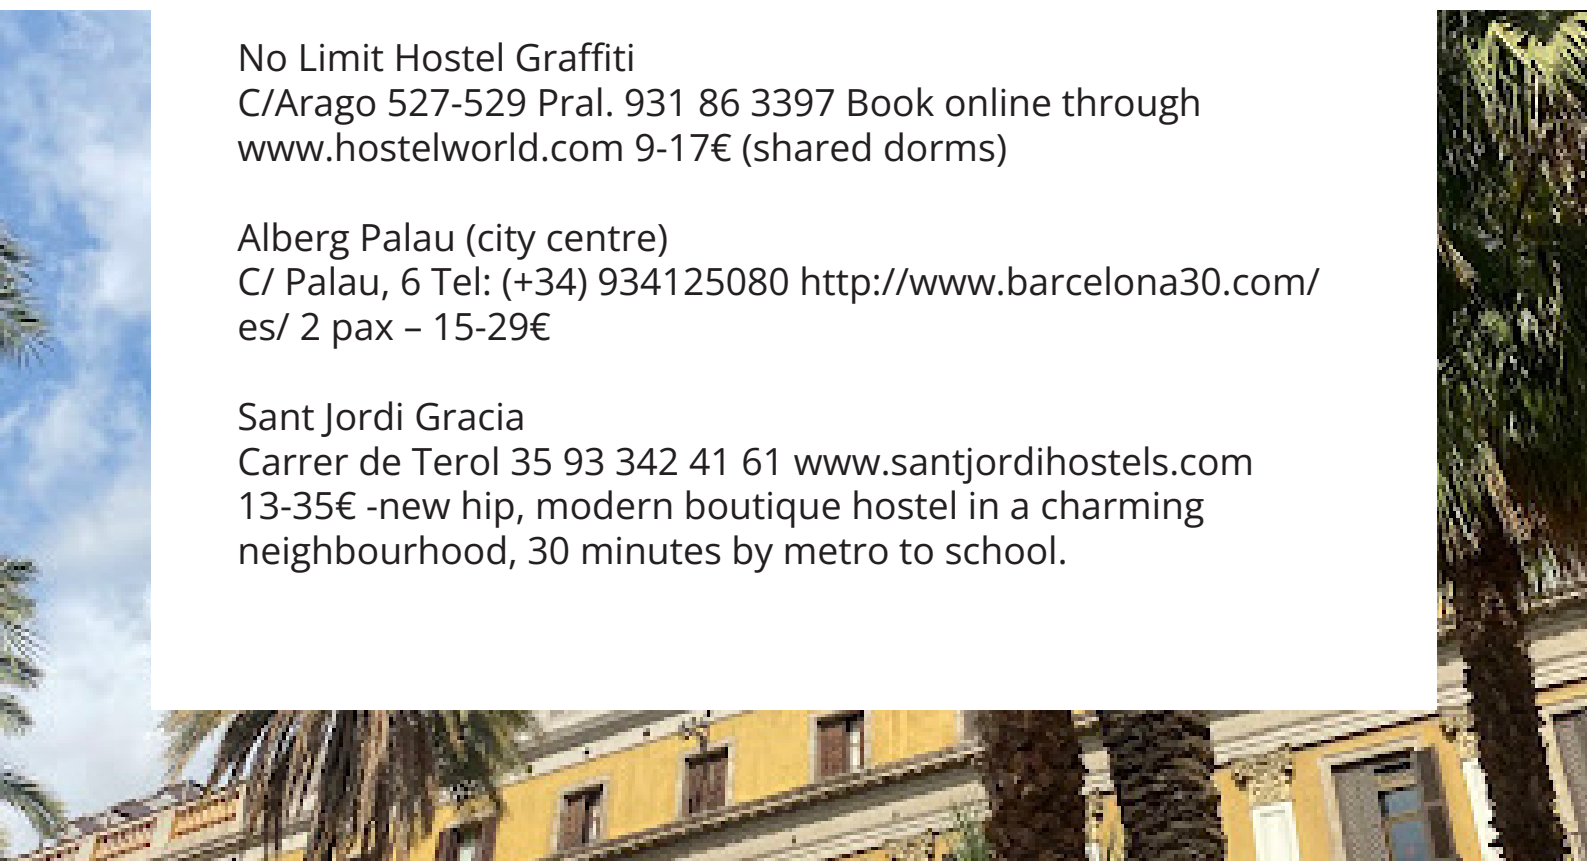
No Limit Hostel Graffiti
C/Arago 527-529 Pral. 931 86 3397 Book online through www.hostelworld.com 9-17€ (shared dorms)

Alberg Palau (city centre)
C/ Palau, 6 Tel: (+34) 934125080 http://www.barcelona30.com/es/ 2 pax – 15-29€

Sant Jordi Gracia
Carrer de Terol 35 93 342 41 61 www.santjordihostels.com 13-35€ -new hip, modern boutique hostel in a charming neighbourhood, 30 minutes by metro to school.